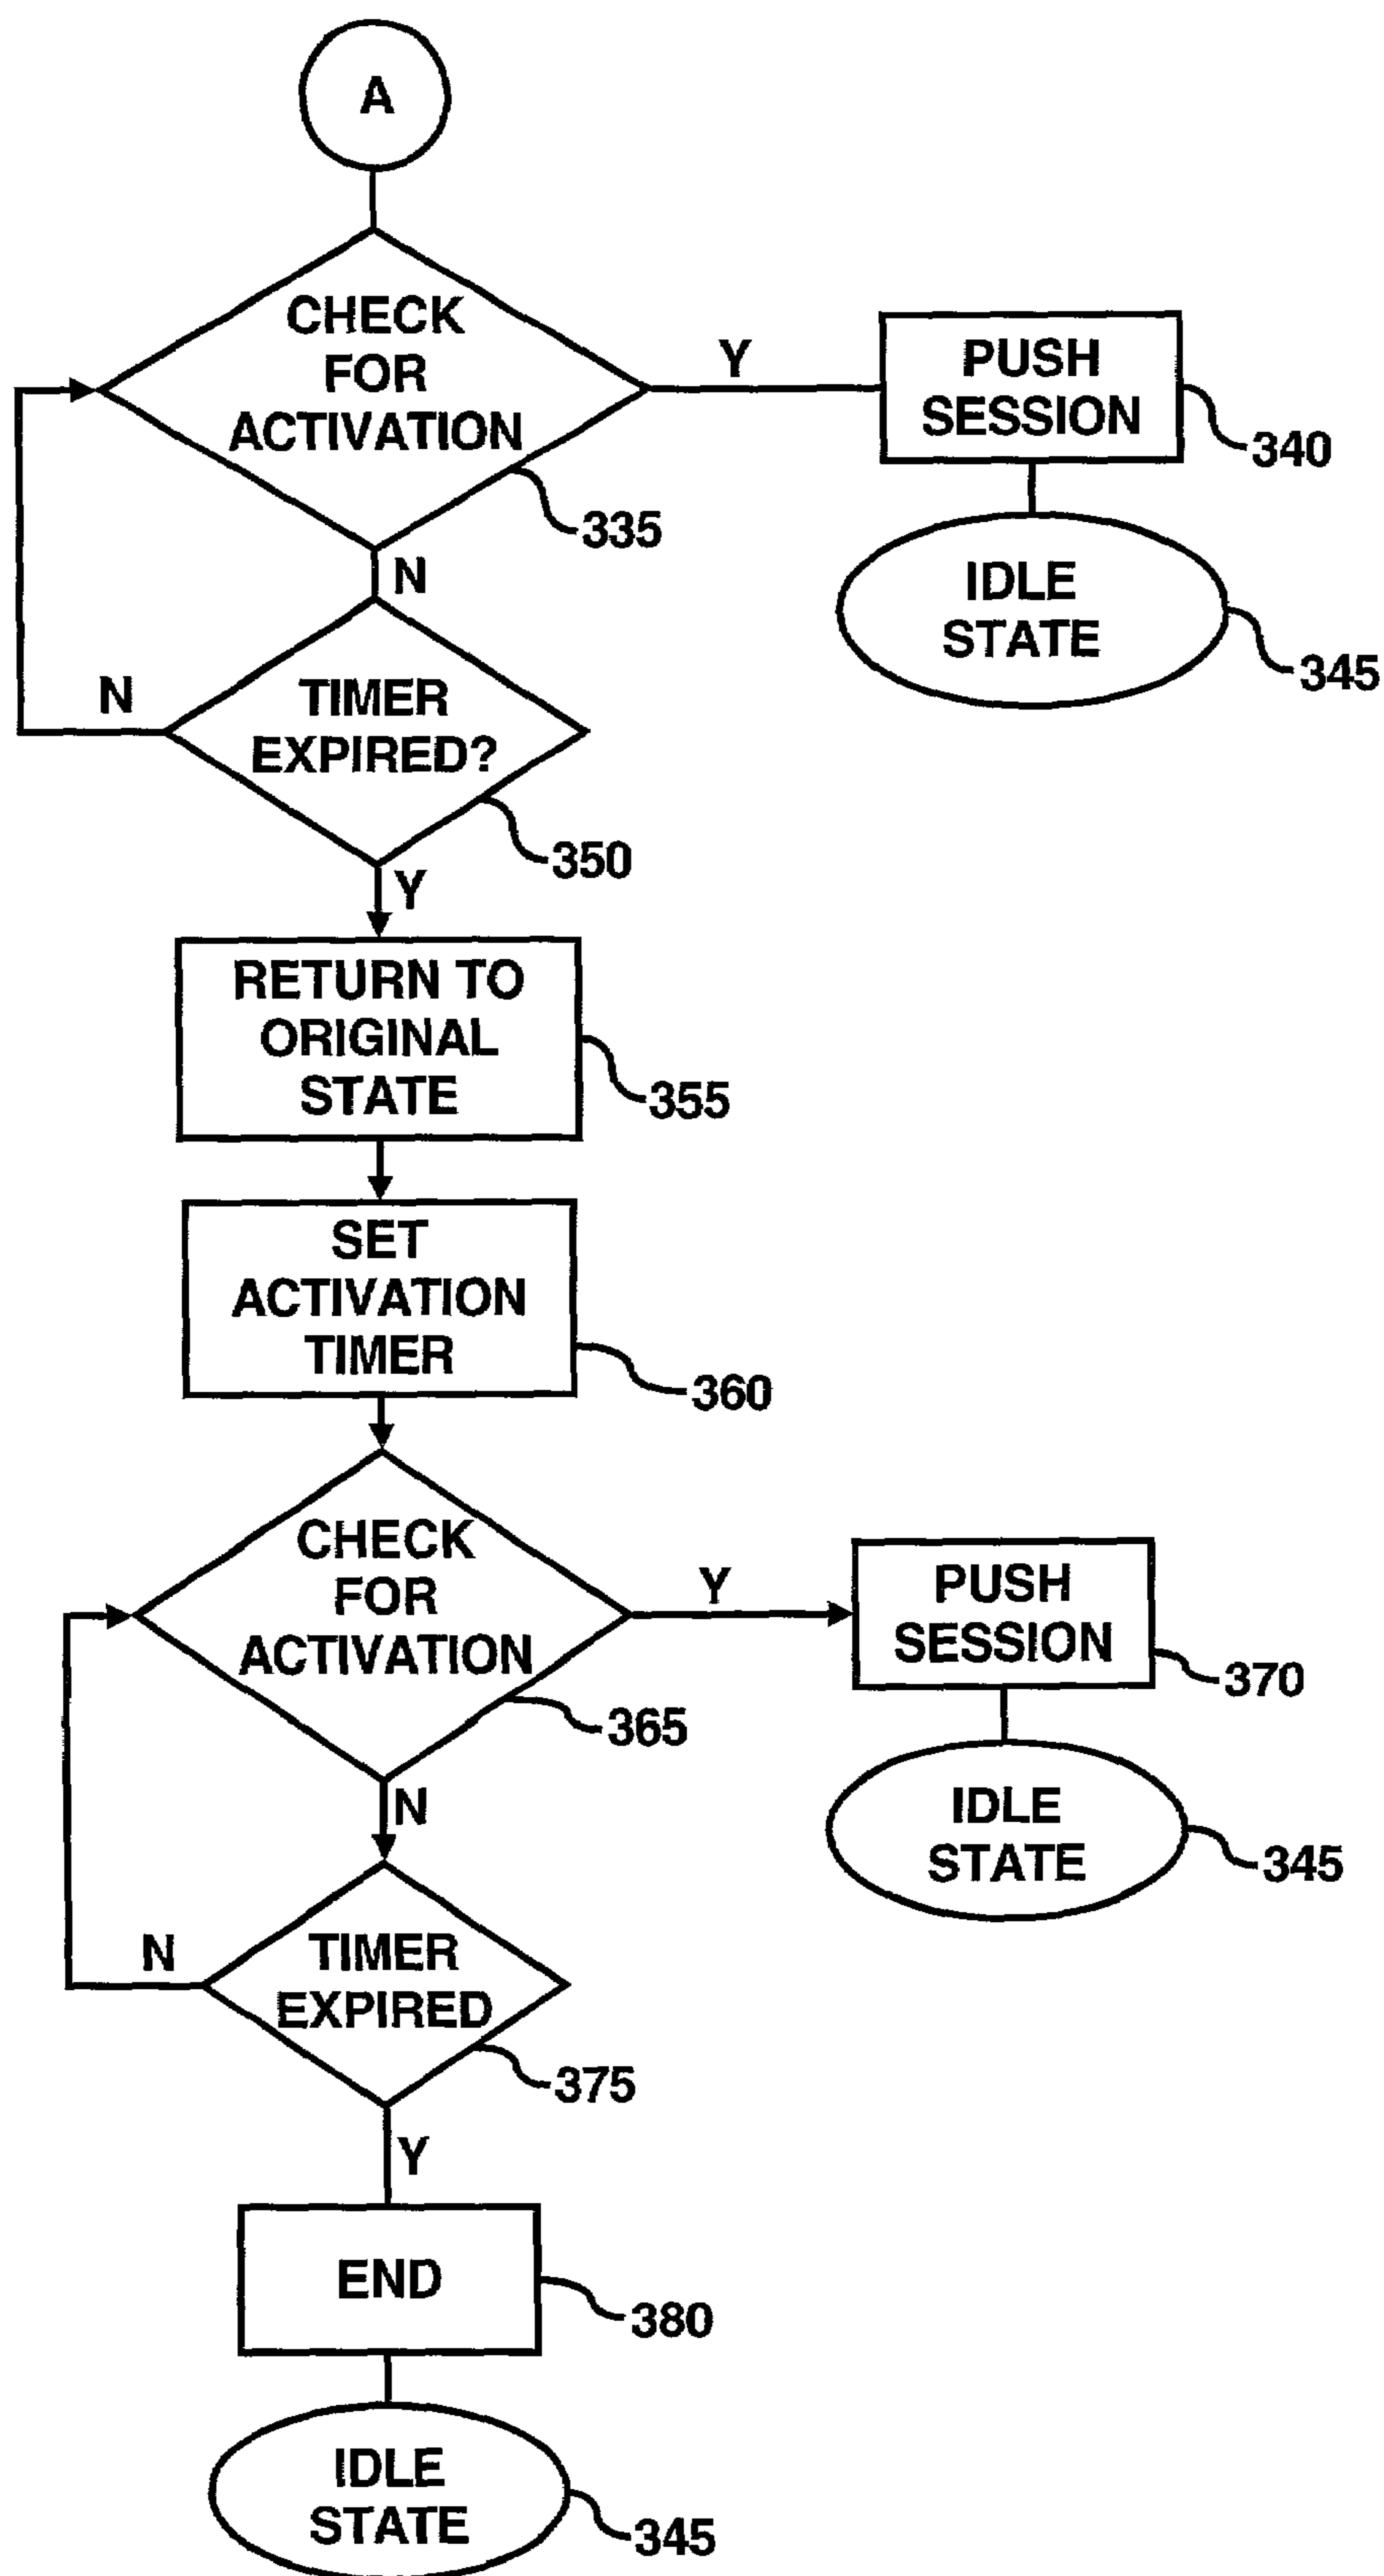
A

CHECK FOR ACTIVATION

335

Y

PUSH SESSION

340

IDLE STATE

345

N

N

TIMER EXPIRED?

350

Y

RETURN TO ORIGINAL STATE

355

SET ACTIVATION TIMER

360

CHECK FOR ACTIVATION

365

Y

PUSH SESSION

370

IDLE STATE

345

N

N

TIMER EXPIRED

375

Y

END

380

IDLE STATE

345